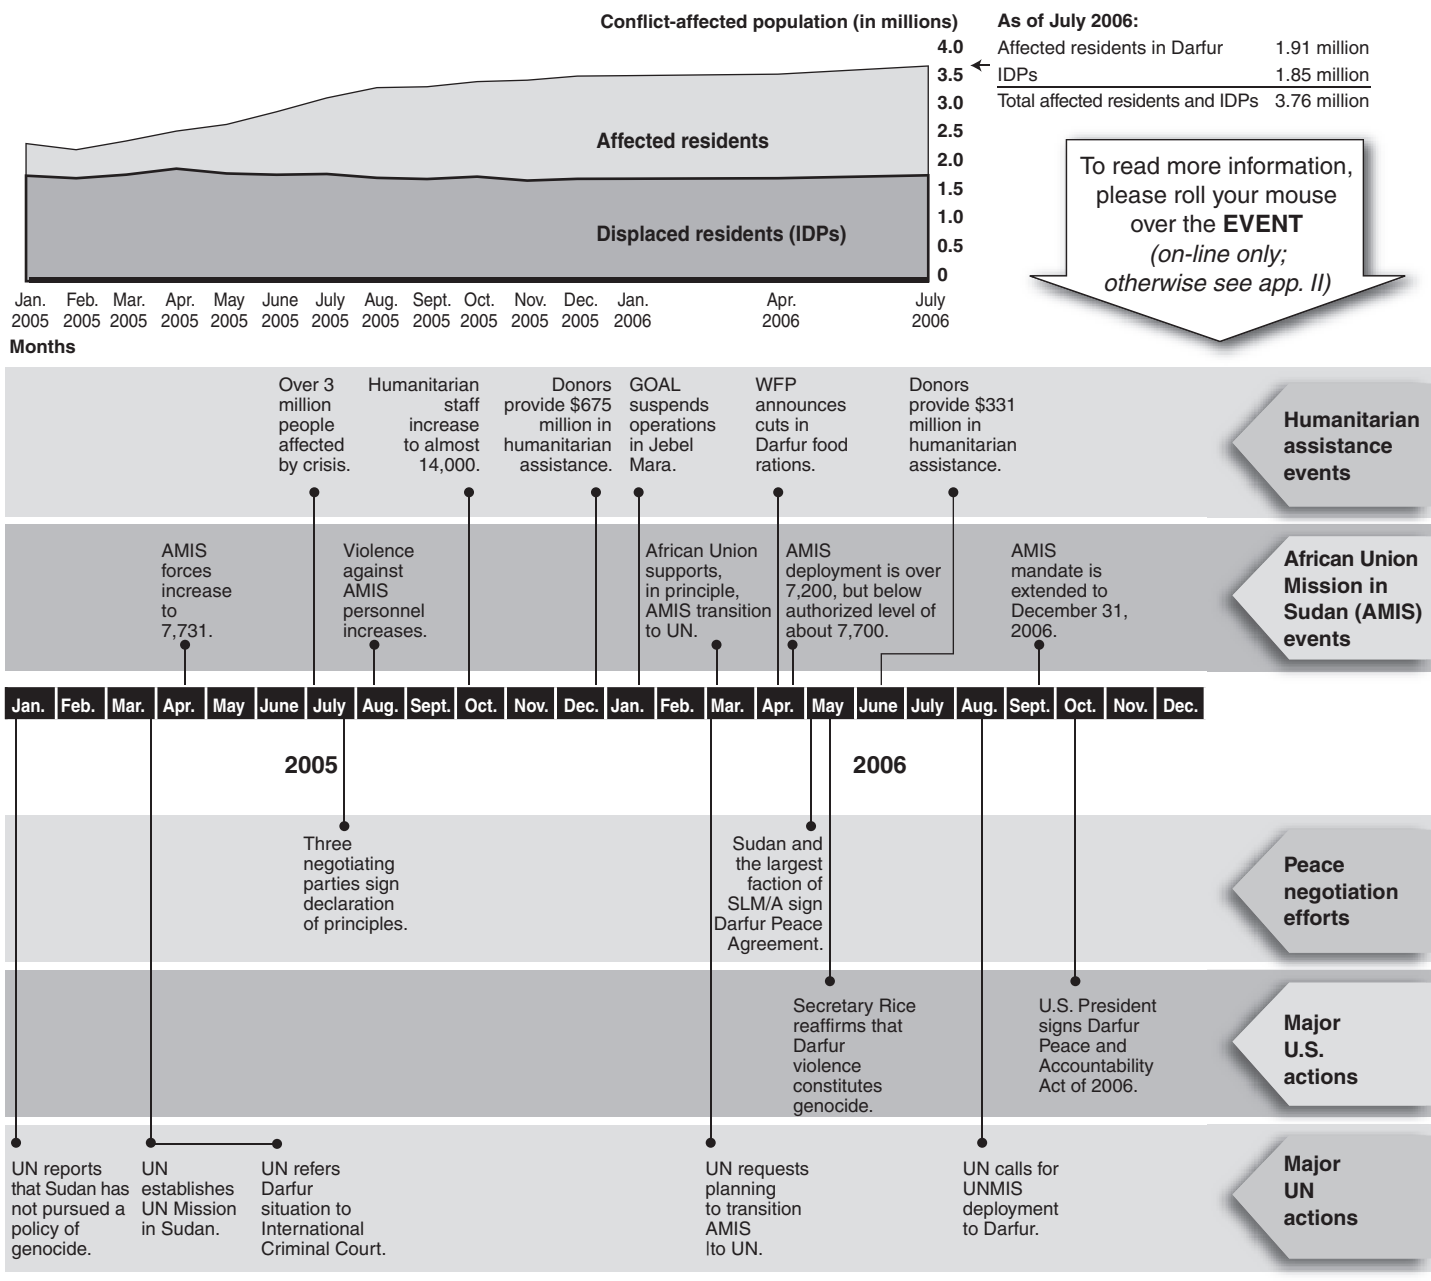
Conflict-affected population (in millions)

4.0
3.5
3.0
2.5
2.0
1.5
1.0
0.5
0

Affected residents

Displaced residents (IDPs)

Jan. 2005 Feb. 2005 Mar. 2005 Apr. 2005 May 2005 June 2005 July 2005 Aug. 2005 Sept. 2005 Oct. 2005 Nov. 2005 Dec. 2005 Jan. 2006 Apr. 2006 July 2006

Months

As of July 2006:

| Affected residents in Darfur | 1.91 million |
|---|---|
| IDPs | 1.85 million |
| Total affected residents and IDPs | 3.76 million |

To read more information, please roll your mouse over the EVENT (on-line only; otherwise see app. II)

Over 3 million people affected by crisis.

Humanitarian staff increase to almost 14,000.

Donors provide $675 million in humanitarian assistance.

GOAL suspends operations in Jebel Mara.

WFP announces cuts in Darfur food rations.

Donors provide $331 million in humanitarian assistance.

Humanitarian assistance events

AMIS forces increase to 7,731.

Violence against AMIS personnel increases.

African Union supports, in principle, AMIS transition to UN.

AMIS deployment is over 7,200, but below authorized level of about 7,700.

AMIS mandate is extended to December 31, 2006.

African Union Mission in Sudan (AMIS) events

Jan. Feb. Mar. Apr. May June July Aug. Sept. Oct. Nov. Dec. Jan. Feb. Mar. Apr. May June July Aug. Sept. Oct. Nov. Dec.

2005

2006

Three negotiating parties sign declaration of principles.

Sudan and the largest faction of SLM/A sign Darfur Peace Agreement.

Peace negotiation efforts

Secretary Rice reaffirms that Darfur violence constitutes genocide.

U.S. President signs Darfur Peace and Accountability Act of 2006.

Major U.S. actions

UN reports that Sudan has not pursued a policy of genocide.

UN establishes UN Mission in Sudan.

UN refers Darfur situation to International Criminal Court.

UN requests planning to transition AMIS Ito UN.

UN calls for UNMIS deployment to Darfur.

Major UN actions